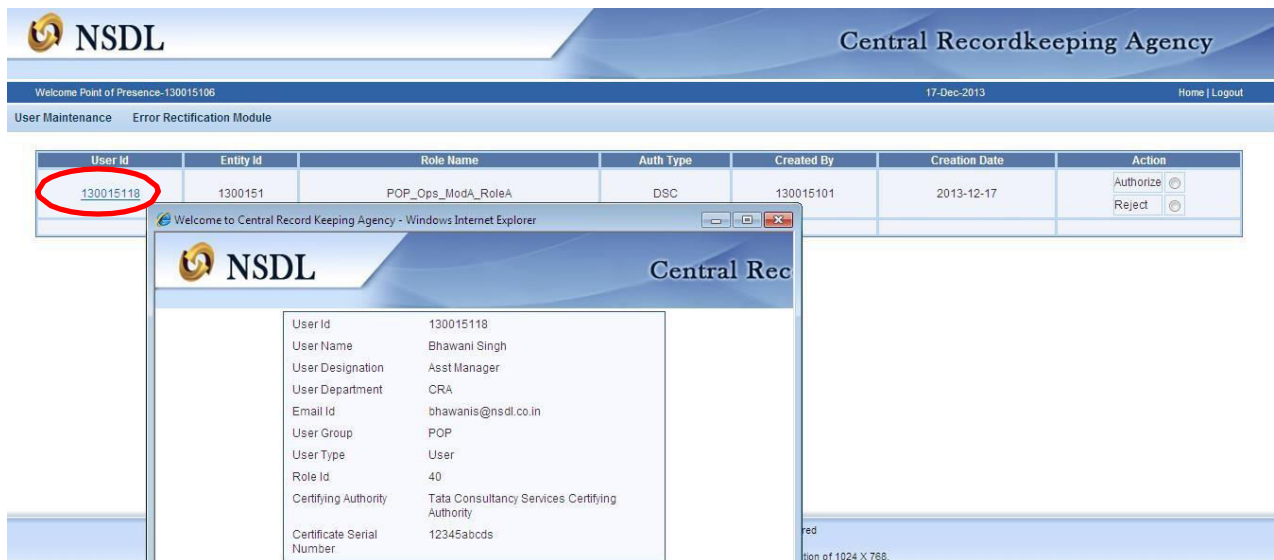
NSDL

Central Recordkeeping Agency

Welcome Point of Presence-130015106

17-Dec-2013

Home | Logout

User Maintenance Error Rectification Module

| User Id | Entity Id | Role Name | Auth Type | Created By | Creation Date | Action |
|---|---|---|---|---|---|---|
| 130015118 | 1300151 | POP_Ops_ModA_RoleA | DSC | 130015101 | 2013-12-17 | Authorize Reject |

Welcome to Central Record Keeping Agency - Windows Internet Explorer

NSDL

Central Rec

| | |
|---|---|
| User Id | 130015118 |
| User Name | Bhawani Singh |
| User Designation | Asst Manager |
| User Department | CRA |
| Email Id | bhawanis@nsdl.co.in |
| User Group | POP |
| User Type | User |
| Role Id | 40 |
| Certifying Authority | Tata Consultancy Services Certifying Authority |
| Certificate Serial Number | 12345abcds |

red

tion of 1024 X 768.